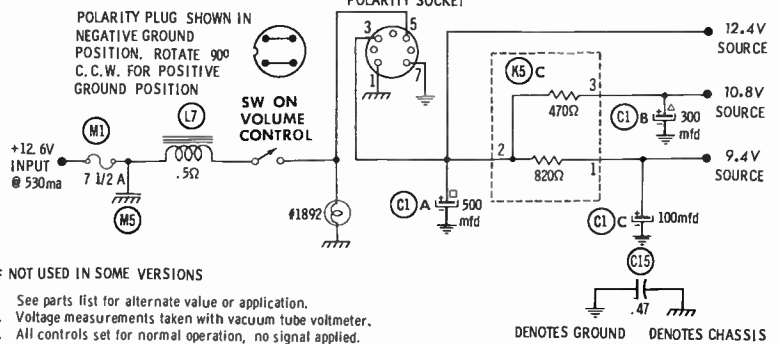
POLARITY PLUG SHOWN IN NEGATIVE GROUND POSITION. ROTATE 90° C.C.W. FOR POSITIVE GROUND POSITION

POLARITY SOCKET

3
5
1
7

12.4V SOURCE

K5 C

3
470Ω
C1 B
300 mfd

10.8V SOURCE

+12.6V INPUT @ 530ma

M1
7 1/2 A
M5

L7
.5Ω

SW ON VOLUME CONTROL

2
820Ω
1

9.4V SOURCE

#1892

C1 A
500 mfd

C1 C
100mfd

C15
.47

NOT USED IN SOME VERSIONS

See parts list for alternate value or application.
Voltage measurements taken with vacuum tube voltmeter.
All controls set for normal operation, no signal applied.

DENOTES GROUND
DENOTES CHASSIS